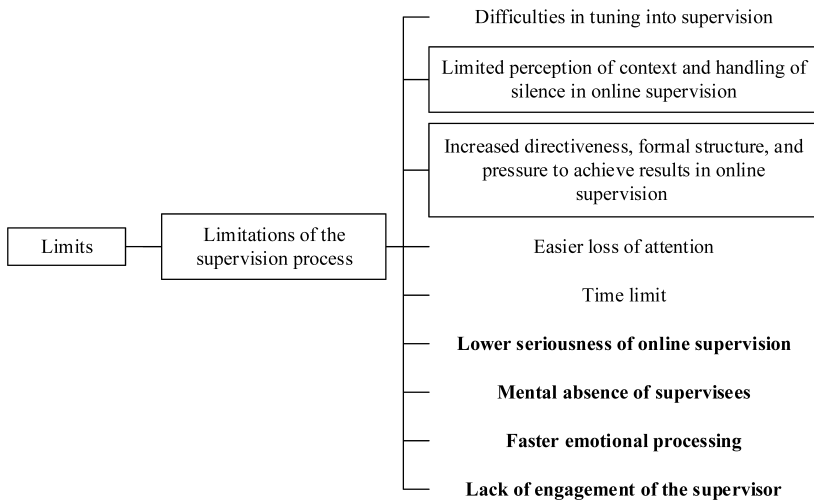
Limits

Limitations of the supervision process

Difficulties in tuning into supervision

Limited perception of context and handling of silence in online supervision

Increased directiveness, formal structure, and pressure to achieve results in online supervision

Easier loss of attention

Time limit

**Lower seriousness of online supervision**

**Mental absence of supervisees**

**Faster emotional processing**

**Lack of engagement of the supervisor**